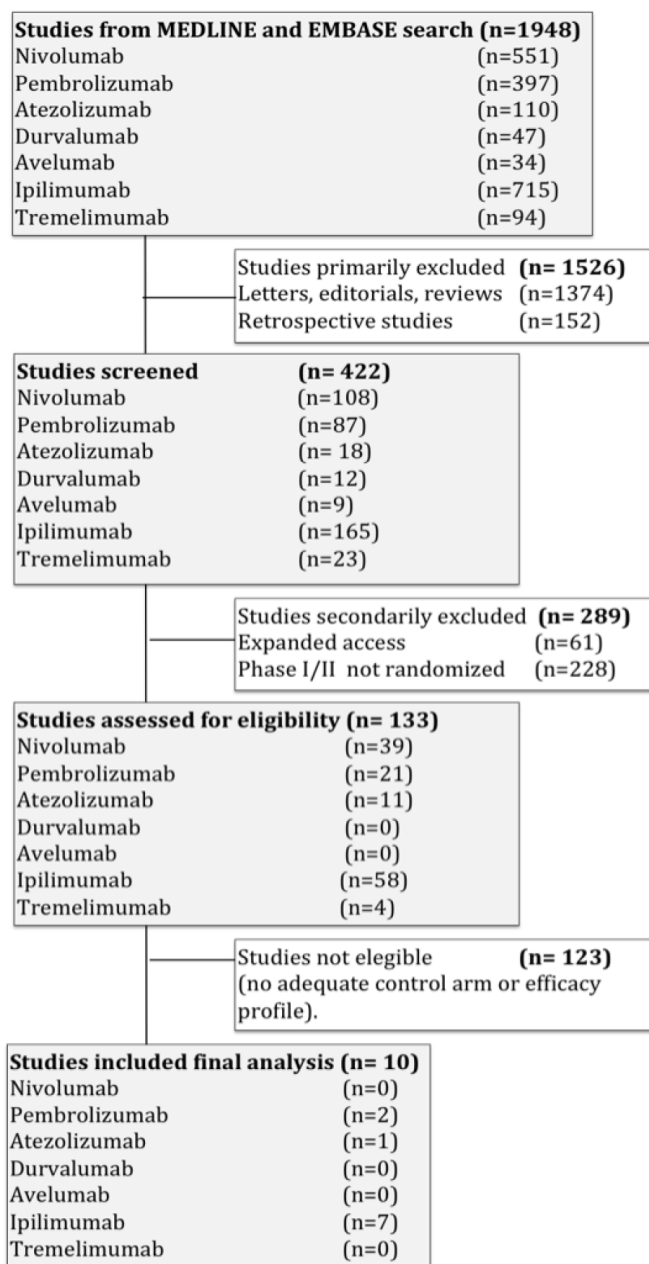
**Studies from MEDLINE and EMBASE search (n=1948)**
Nivolumab (n=551)
Pembrolizumab (n=397)
Atezolizumab (n=110)
Durvalumab (n=47)
Avelumab (n=34)
Ipilimumab (n=715)
Tremelimumab (n=94)

Studies primarily excluded **(n= 1526)**
Letters, editorials, reviews (n=1374)
Retrospective studies (n=152)

**Studies screened (n= 422)**
Nivolumab (n=108)
Pembrolizumab (n=87)
Atezolizumab (n= 18)
Durvalumab (n=12)
Avelumab (n=9)
Ipilimumab (n=165)
Tremelimumab (n=23)

Studies secondarily excluded **(n= 289)**
Expanded access (n=61)
Phase I/II not randomized (n=228)

**Studies assessed for eligibility (n= 133)**
Nivolumab (n=39)
Pembrolizumab (n=21)
Atezolizumab (n=11)
Durvalumab (n=0)
Avelumab (n=0)
Ipilimumab (n=58)
Tremelimumab (n=4)

Studies not elegible **(n= 123)**
(no adequate control arm or efficacy profile).

**Studies included final analysis (n= 10)**
Nivolumab (n=0)
Pembrolizumab (n=2)
Atezolizumab (n=1)
Durvalumab (n=0)
Avelumab (n=0)
Ipilimumab (n=7)
Tremelimumab (n=0)